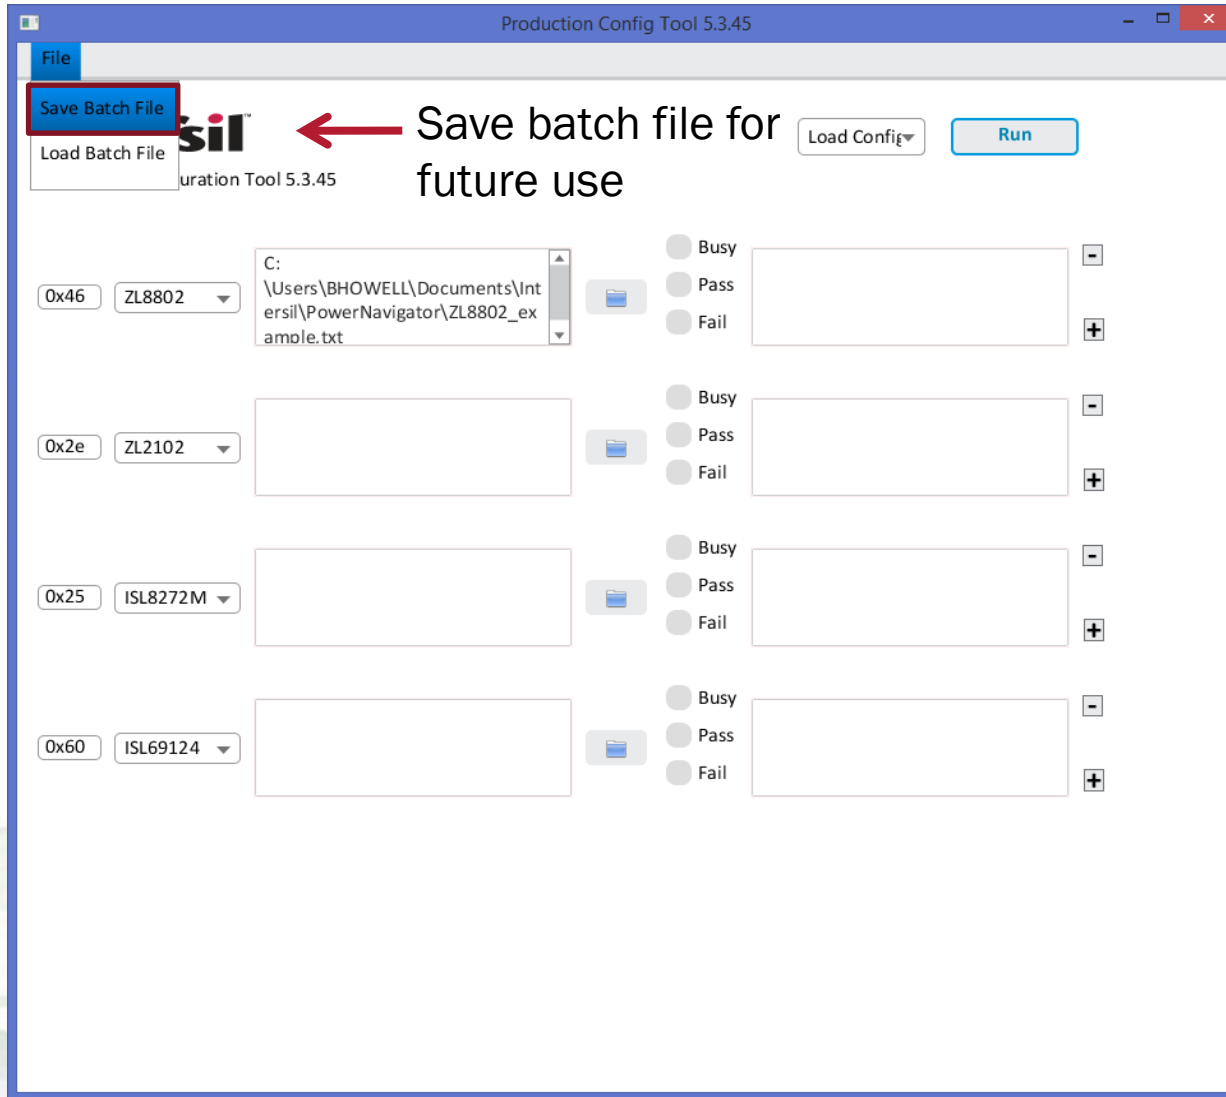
Production Config Tool 5.3.45

File

Save Batch File
Load Batch File

sil
uration Tool 5.3.45

Save batch file for future use

Load Config
Run

0x46
ZL8802
C:
\Users\BHOWELL\Documents\Intersil\PowerNavigator\ZL8802_example.txt
Busy
Pass
Fail

0x2e
ZL2102
Busy
Pass
Fail

0x25
ISL8272M
Busy
Pass
Fail

0x60
ISL69124
Busy
Pass
Fail